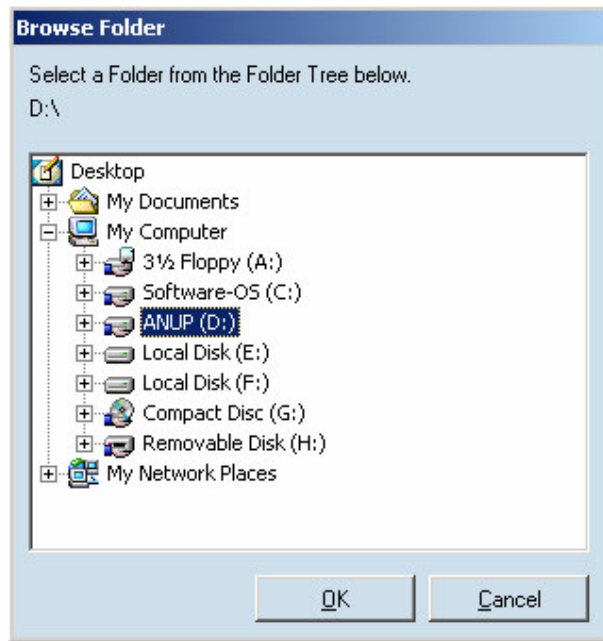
Browse Folder

Select a Folder from the Folder Tree below.

D:\

Desktop
My Documents
My Computer
3½ Floppy (A:)
Software-OS (C:)
ANUP (D:)
Local Disk (E:)
Local Disk (F:)
Compact Disc (G:)
Removable Disk (H:)
My Network Places

OK
Cancel